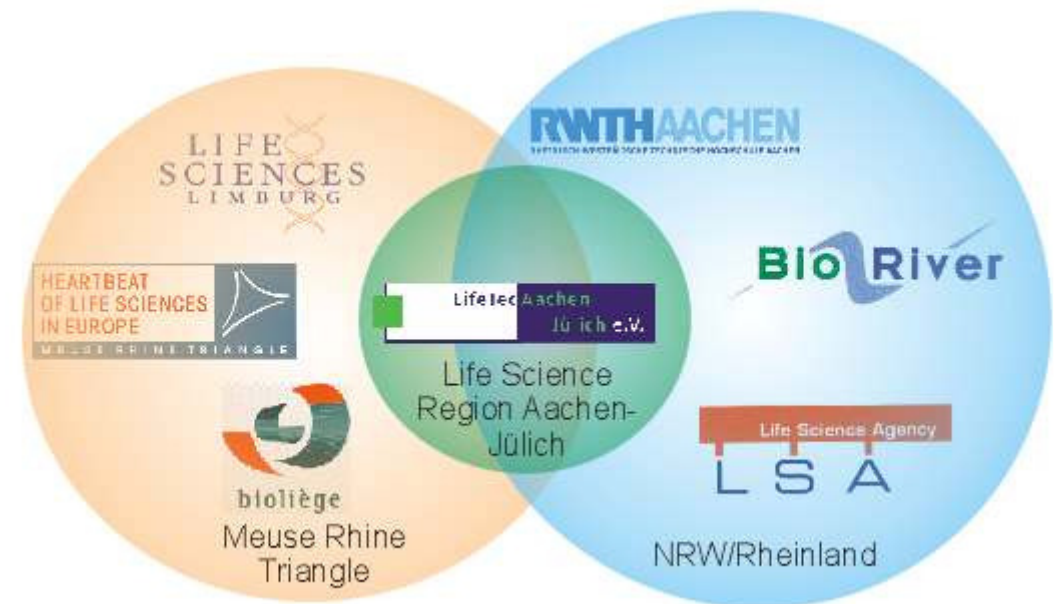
LIFE SCIENCES LIMBURG

RWTHAACHEN
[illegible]

HEARTBEAT OF LIFE SCIENCES IN EUROPE
MEUSE RHINE TRIANGLE

Bio River

LifeTecAachen Jülich e.V.

Life Science Region Aachen-Jülich

Life Science Agency
LSA

bioliège
Meuse Rhine Triangle

NRW/Rheinland